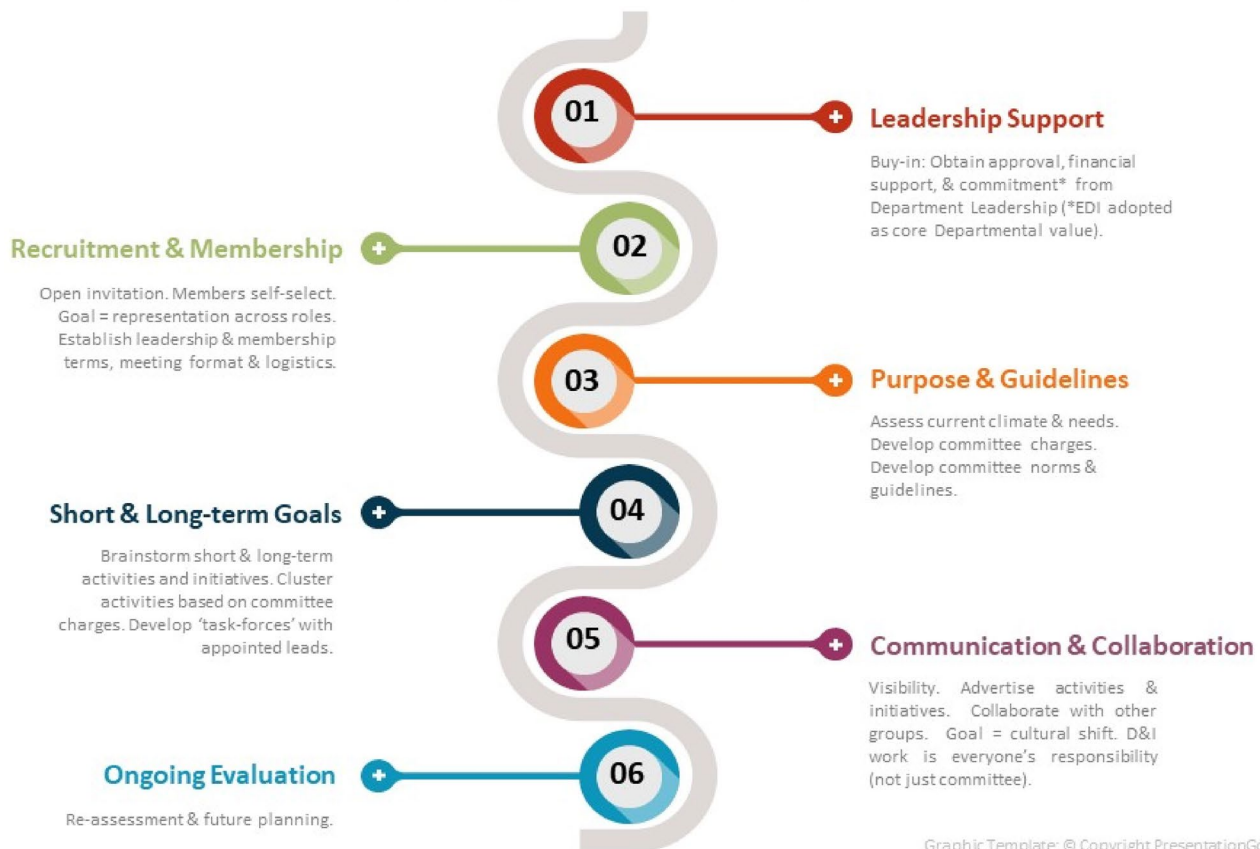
01

Leadership Support

Buy-in: Obtain approval, financial support, & commitment* from Department Leadership (*EDI adopted as core Departmental value).

02

Recruitment & Membership

Open invitation. Members self-select. Goal = representation across roles. Establish leadership & membership terms, meeting format & logistics.

03

Purpose & Guidelines

Assess current climate & needs. Develop committee charges. Develop committee norms & guidelines.

04

Short & Long-term Goals

Brainstorm short & long-term activities and initiatives. Cluster activities based on committee charges. Develop 'task-forces' with appointed leads.

05

Communication & Collaboration

Visibility. Advertise activities & initiatives. Collaborate with other groups. Goal = cultural shift. D&I work is everyone's responsibility (not just committee).

06

Ongoing Evaluation

Re-assessment & future planning.

Graphic Template: © Copyright PresentationG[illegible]